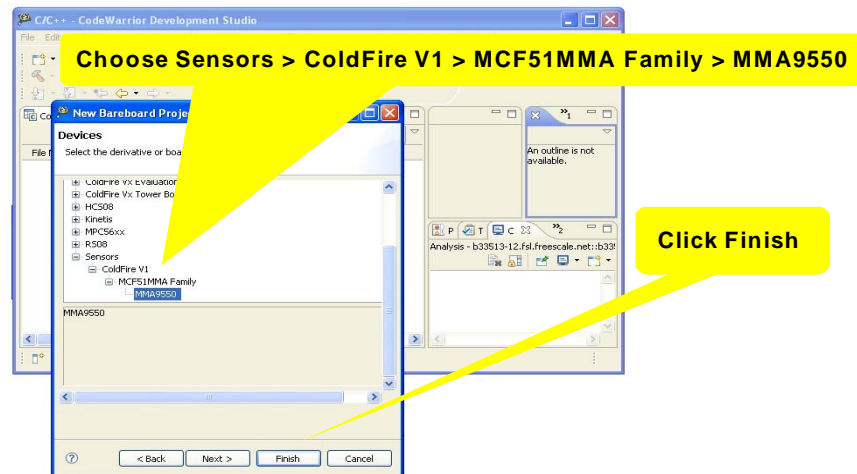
C/C++ - CodeWarrior Development Studio

File Edit

Choose Sensors > ColdFire V1 > MCF51MMA Family > MMA9550

New Bareboard Proje

Devices

Select the derivative or boa

File N

ColdFire Vx Evaluation
ColdFire Vx Tower Bo
HCS08
Kinetis
MPC56xx
RS08
Sensors
ColdFire V1
MCF51MMA Family
MMA9550

MMA9550

An outline is not available.

Analysis - b33513-12.fsl.freescale.net::b33

Click Finish

< Back
Next >
Finish
Cancel